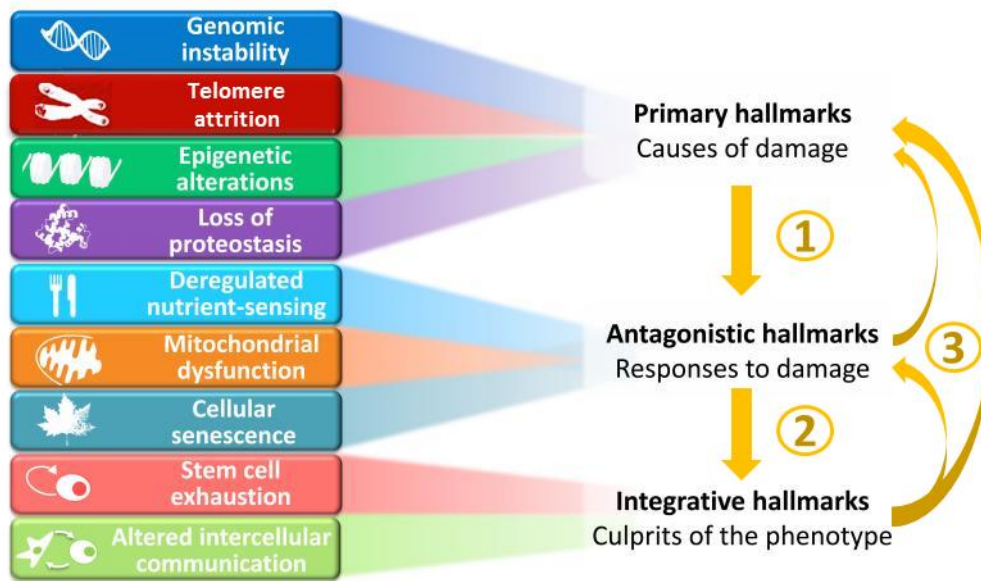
Genomic instability

Telomere attrition

Epigenetic alterations

Loss of proteostasis

Deregulated nutrient-sensing

Mitochondrial dysfunction

Cellular senescence

Stem cell exhaustion

Altered intercellular communication

Primary hallmarks
Causes of damage

1

Antagonistic hallmarks
Responses to damage

2

Integrative hallmarks
Culprits of the phenotype

3